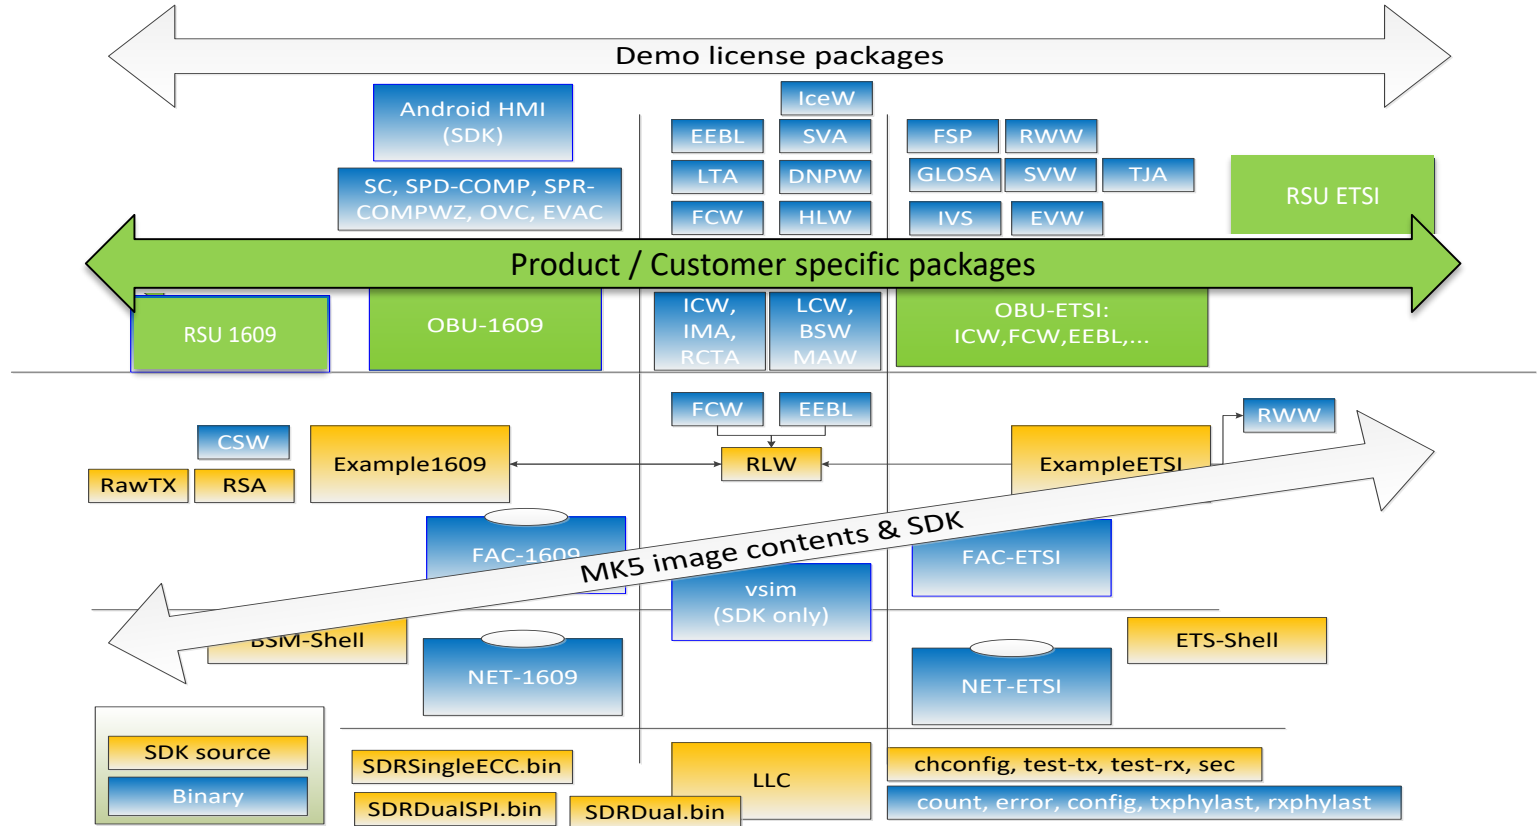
Demo license packages

Android HMI (SDK)

SC, SPD-COMP, SPR-COMPWZ, OVC, EVAC

IceW

EEBL SVA

LTA DNPW

FCW HLW

FSP RWW

GLOSA SVW TJA

IVS EVW

RSU ETSI

Product / Customer specific packages

RSU 1609

OBU-1609

ICW, IMA, RCTA

LCW, BSW MAW

OBU-ETSI: ICW,FCW,EEBL,...

FCW EEBL

RWW

CSW

RawTX RSA

Example1609

RLW

ExampleETSI

FAC-1609

MK5 image contents & SDK

FAC-ETSI

vsim (SDK only)

BSM-Shell

NET-1609

ETS-Shell

NET-ETSI

SDK source

Binary

SDRSingleECC.bin

SDRDualSPI.bin

SDRDual.bin

LLC

chconfig, test-tx, test-rx, sec

count, error, config, txphylast, rxphylast